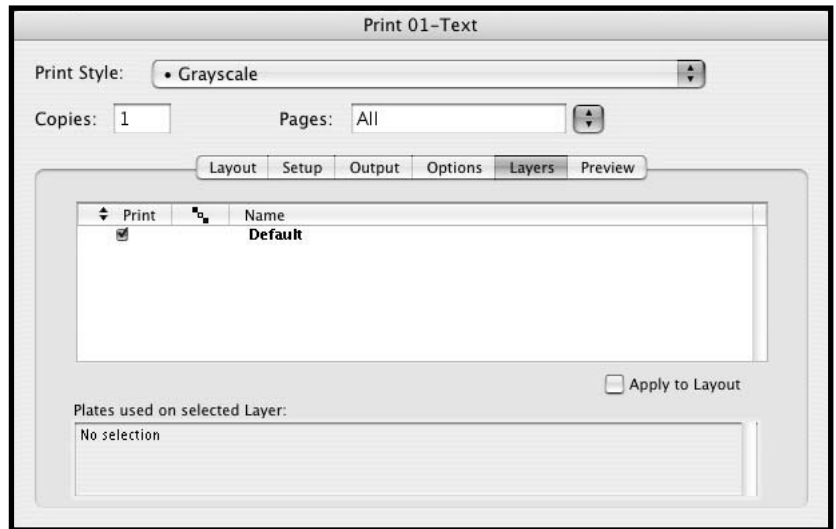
Print 01-Text

Print Style: • Grayscale

Copies: 1

Pages: All

Layout | Setup | Output | Options | Layers | Preview

| Print | | Name |
|---|---|---|
| ☑ | | Default |

Apply to Layout

Plates used on selected Layer:

No selection